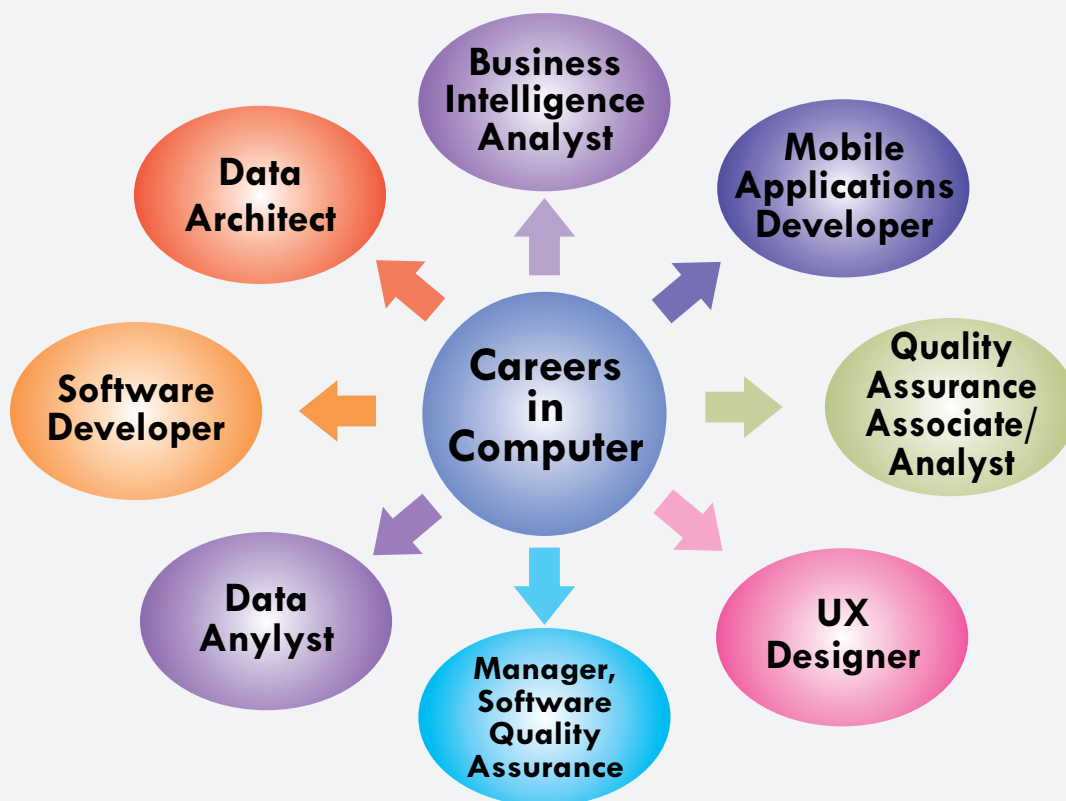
Careers in Computer

Business Intelligence Analyst

Mobile Applications Developer

Quality Assurance Associate/ Analyst

UX Designer

Manager, Software Quality Assurance

Data Anylyst

Software Developer

Data Architect